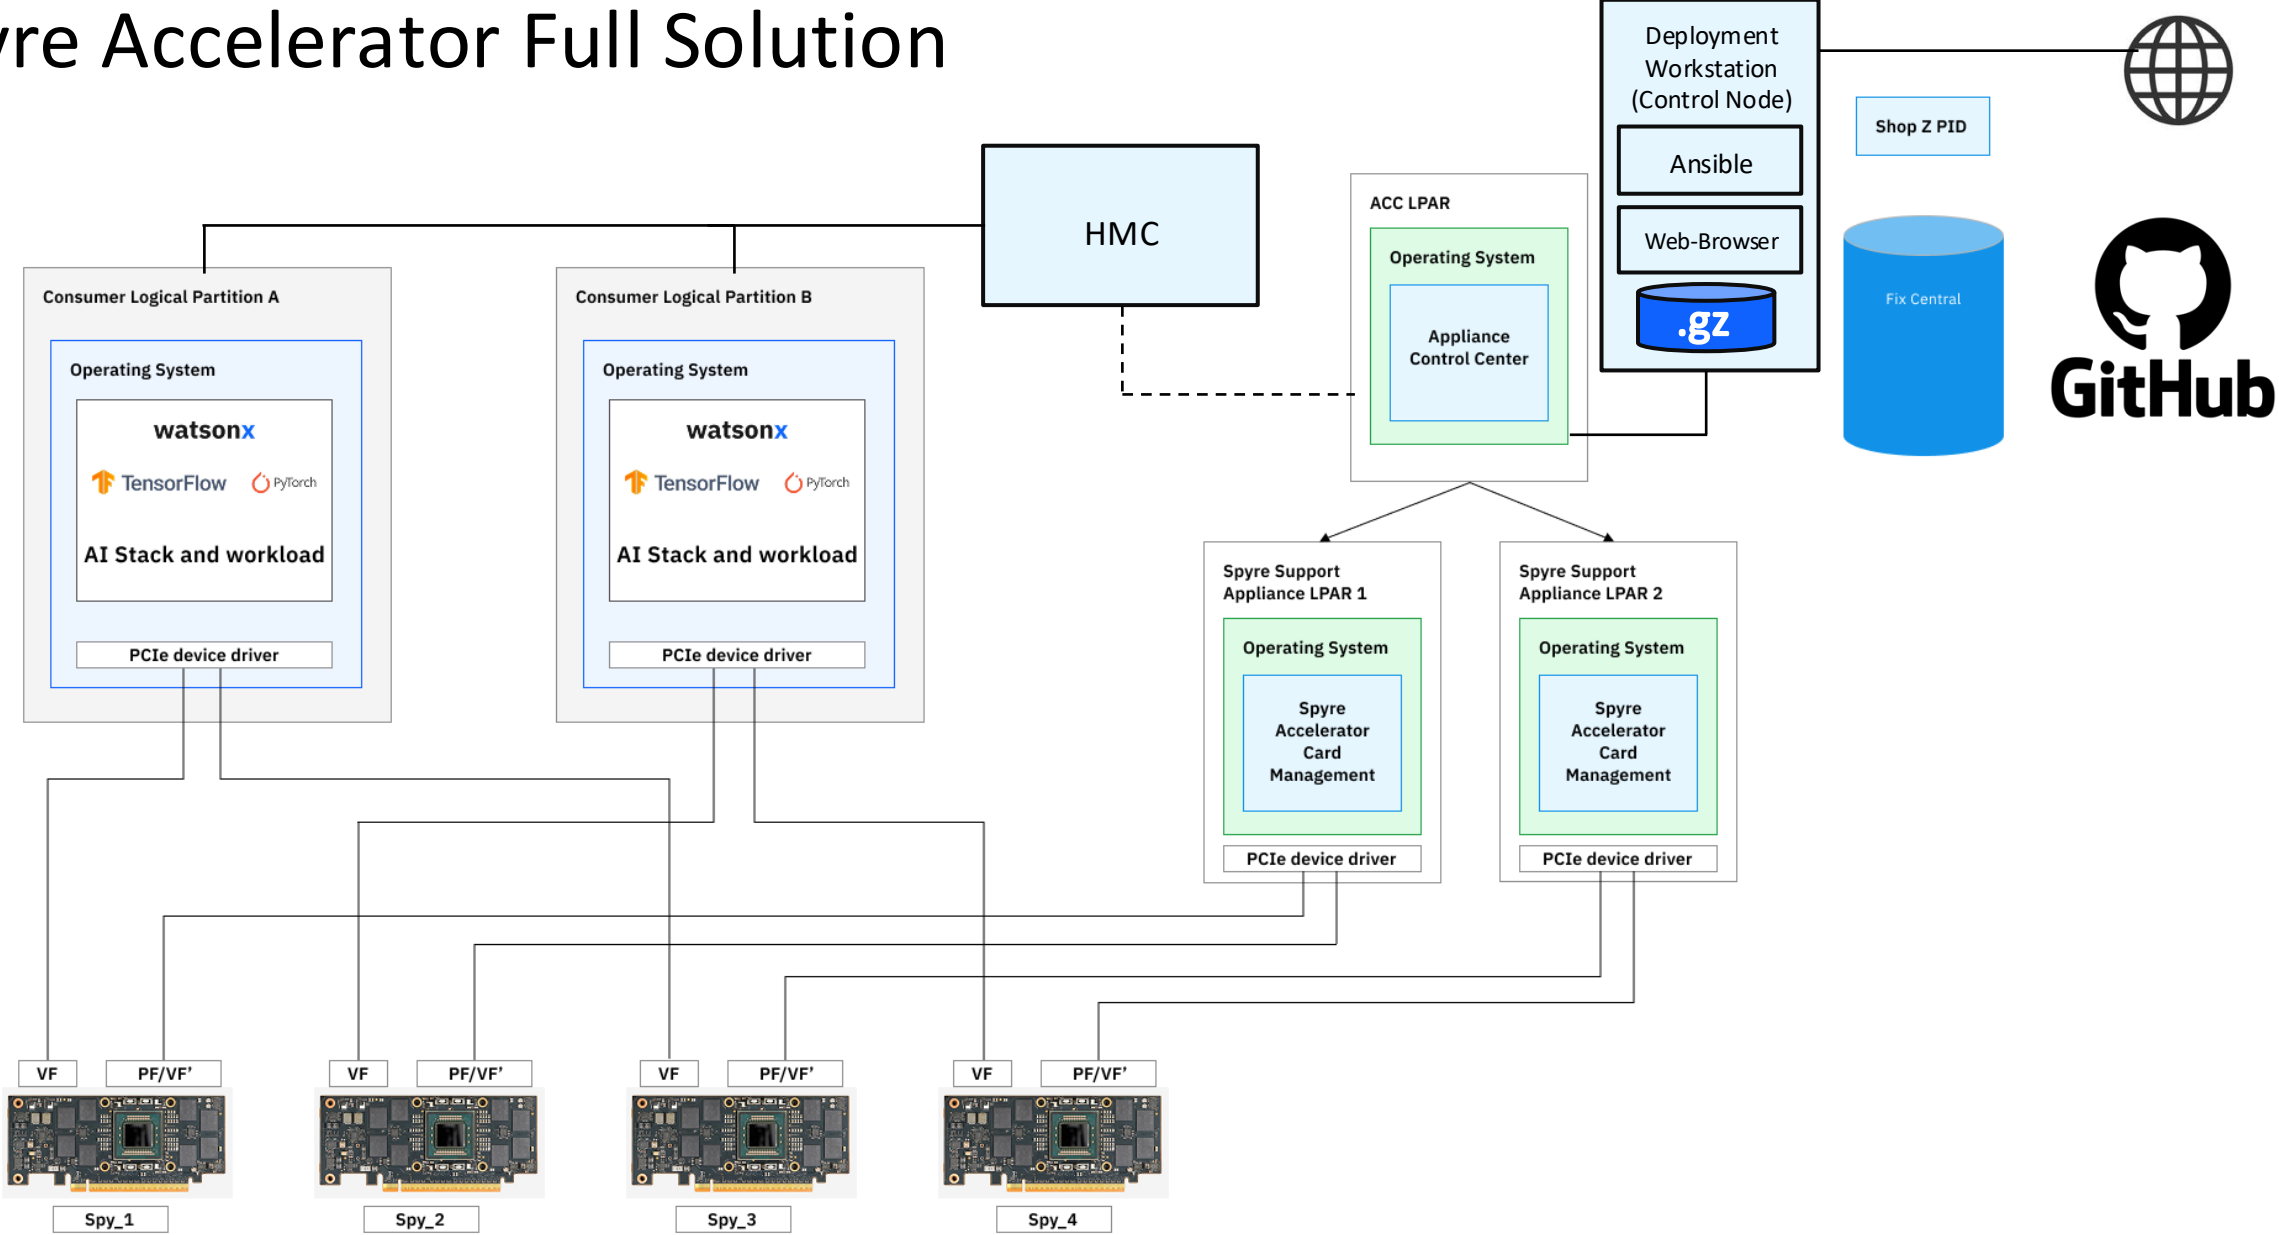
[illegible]re Accelerator Full Solution

Deployment Workstation (Control Node)

Ansible

Web-Browser

.gz

Shop Z PID

HMC

ACC LPAR

Operating System

Appliance Control Center

Fix Central

GitHub

Consumer Logical Partition A

Operating System

watsonx

TensorFlow PyTorch

AI Stack and workload

PCIe device driver

Consumer Logical Partition B

Operating System

watsonx

TensorFlow PyTorch

AI Stack and workload

PCIe device driver

Spyre Support Appliance LPAR 1

Operating System

Spyre Accelerator Card Management

PCIe device driver

Spyre Support Appliance LPAR 2

Operating System

Spyre Accelerator Card Management

PCIe device driver

VF PF/VF'

Spy_1

VF PF/VF'

Spy_2

VF PF/VF'

Spy_3

VF PF/VF'

Spy_4